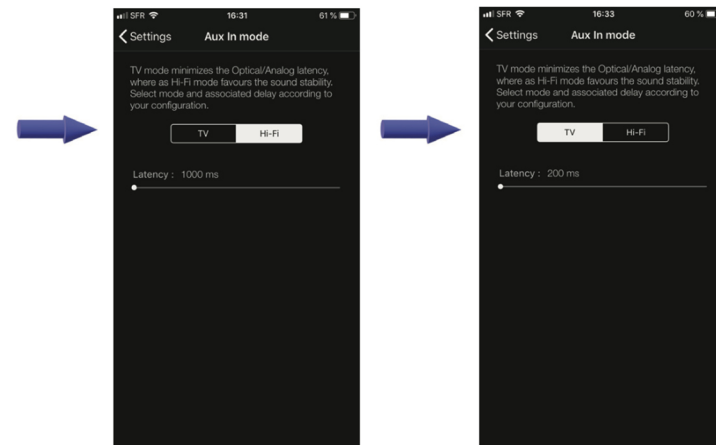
SFR
16:31
61 %
Settings
Aux In mode

TV mode minimizes the Optical/Analog latency, where as Hi-Fi mode favours the sound stability. Select mode and associated delay according to your configuration.

TV
Hi-Fi

Latency : 1000 ms

SFR
16:33
60 %
Settings
Aux In mode

TV mode minimizes the Optical/Analog latency, where as Hi-Fi mode favours the sound stability. Select mode and associated delay according to your configuration.

TV
Hi-Fi

Latency : 200 ms